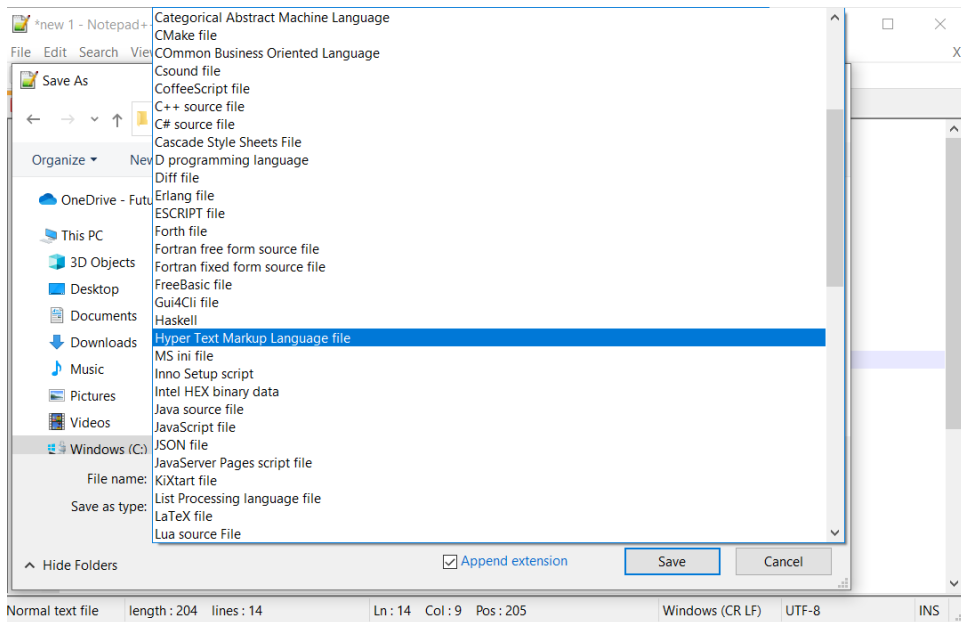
*new 1 - Notepad+
File Edit Search View
X

Save As

Organize ▾ New

OneDrive - Futu
This PC
3D Objects
Desktop
Documents
Downloads
Music
Pictures
Videos
Windows (C:)

File name:
Save as type:

Hide Folders

Categorical Abstract Machine Language
CMake file
COmmon Business Oriented Language
Csound file
CoffeeScript file
C++ source file
C# source file
Cascade Style Sheets File
D programming language
Diff file
Erlang file
ESCRIPT file
Forth file
Fortran free form source file
Fortran fixed form source file
FreeBasic file
Gui4Cli file
Haskell
Hyper Text Markup Language file
MS ini file
Inno Setup script
Intel HEX binary data
Java source file
JavaScript file
JSON file
JavaServer Pages script file
KiXtart file
List Processing language file
LaTeX file
Lua source File

Append extension
Save
Cancel

Normal text file | length : 204 lines : 14 | Ln : 14 Col : 9 Pos : 205 | Windows (CR LF) | UTF-8 | INS